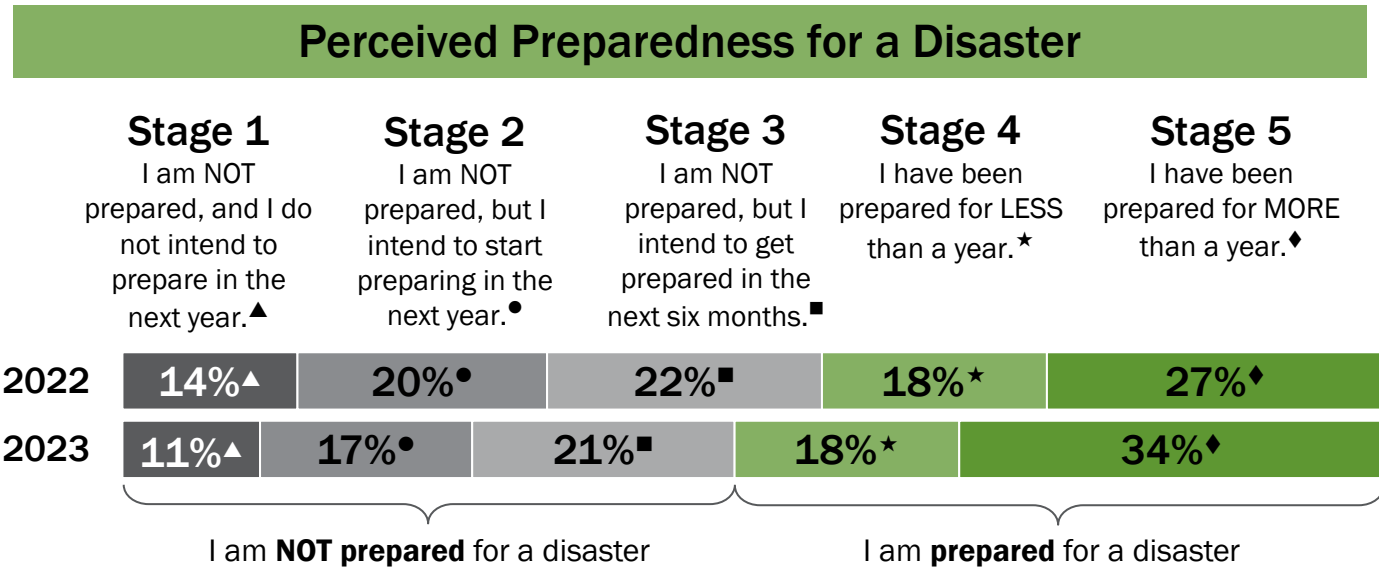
Perceived Preparedness for a Disaster

Stage 1
I am NOT prepared, and I do not intend to prepare in the next year.▲

Stage 2
I am NOT prepared, but I intend to start preparing in the next year.●

Stage 3
I am NOT prepared, but I intend to get prepared in the next six months.■

Stage 4
I have been prepared for LESS than a year.★

Stage 5
I have been prepared for MORE than a year.♦

| | | | | | |
|---|---|---|---|---|---|
| 2022 | 14%▲ | 20%● | 22%■ | 18%★ | 27%♦ |
| 2023 | 11%▲ | 17%● | 21%■ | 18%★ | 34%♦ |

I am NOT prepared for a disaster

I am prepared for a disaster